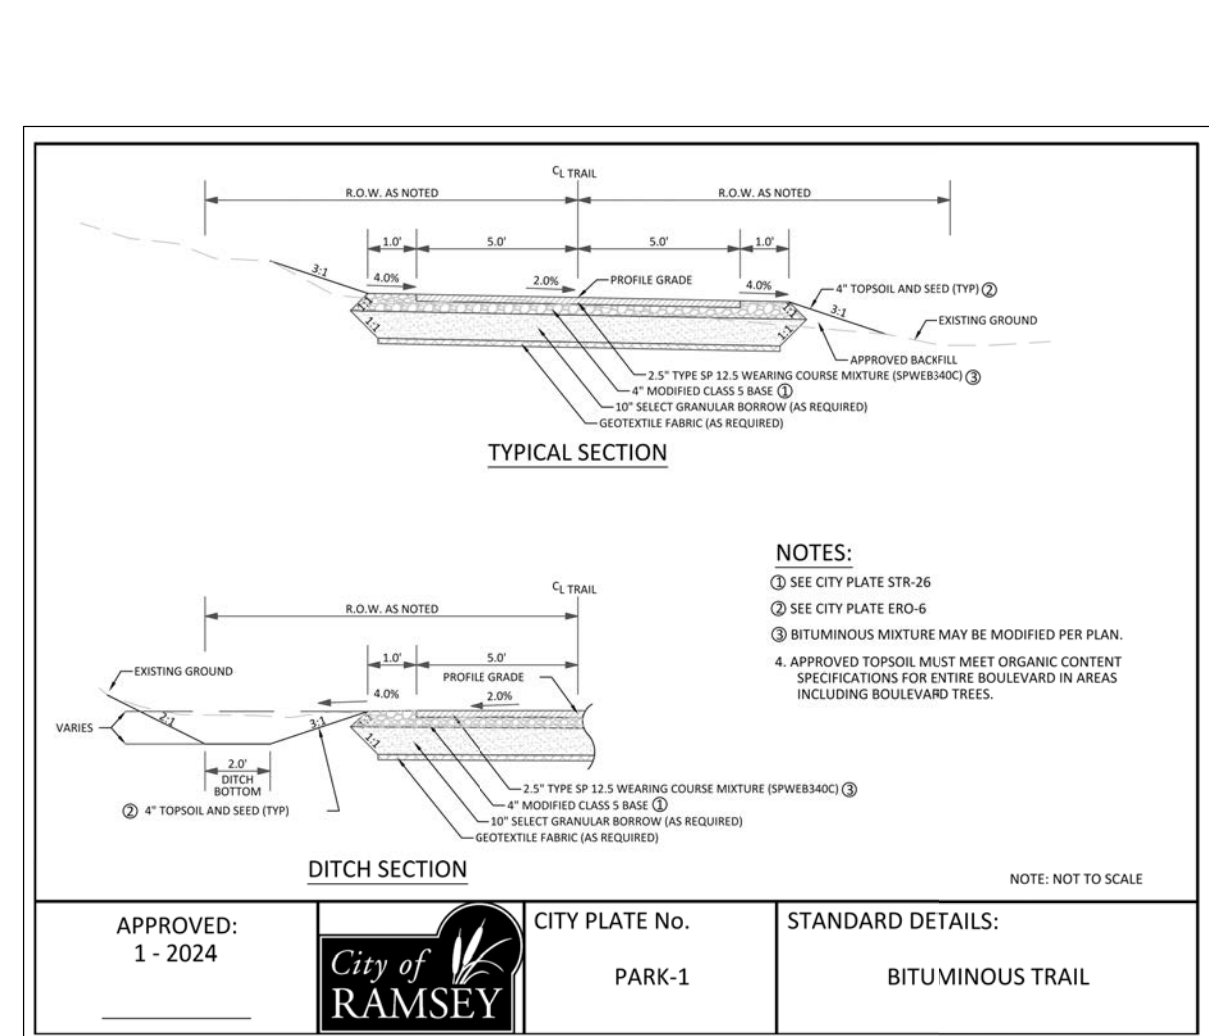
$C_L$ TRAIL

R.O.W. AS NOTED

R.O.W. AS NOTED

1.0'

5.0'

5.0'

1.0'

3:1

4.0%

2.0%

PROFILE GRADE

4.0%

4" TOPSOIL AND SEED (TYP) ②

3:1

EXISTING GROUND

1:1

1:1

1:1

1:1

APPROVED BACKFILL

2.5" TYPE SP 12.5 WEARING COURSE MIXTURE (SPWEB340C) ③

4" MODIFIED CLASS 5 BASE ①

10" SELECT GRANULAR BORROW (AS REQUIRED)

GEOTEXTILE FABRIC (AS REQUIRED)

TYPICAL SECTION

NOTES:

① SEE CITY PLATE STR-26

② SEE CITY PLATE ERO-6

③ BITUMINOUS MIXTURE MAY BE MODIFIED PER PLAN.

4. APPROVED TOPSOIL MUST MEET ORGANIC CONTENT SPECIFICATIONS FOR ENTIRE BOULEVARD IN AREAS INCLUDING BOULEVARD TREES.

$C_L$ TRAIL

R.O.W. AS NOTED

EXISTING GROUND

1.0'

5.0'

PROFILE GRADE

4.0%

2.0%

VARIES

2:1

3:1

1:1

1:1

2.0'
DITCH BOTTOM

② 4" TOPSOIL AND SEED (TYP)

2.5" TYPE SP 12.5 WEARING COURSE MIXTURE (SPWEB340C) ③

4" MODIFIED CLASS 5 BASE ①

10" SELECT GRANULAR BORROW (AS REQUIRED)

GEOTEXTILE FABRIC (AS REQUIRED)

DITCH SECTION

NOTE: NOT TO SCALE

APPROVED:
1 - 2024

City of
RAMSEY

CITY PLATE No.

PARK-1

STANDARD DETAILS:

BITUMINOUS TRAIL